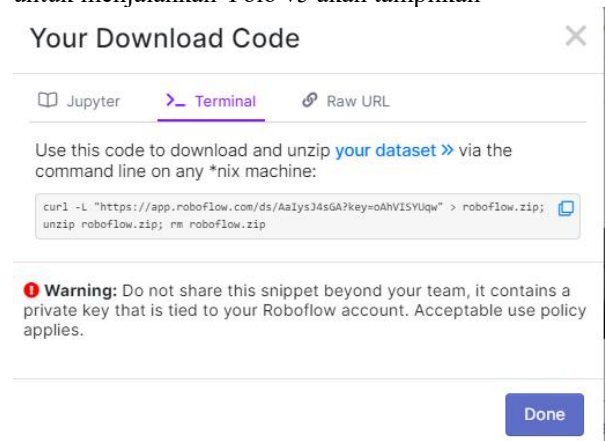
untuk menjalankan Yolo v5 akan tampilkan

Your Download Code

Jupyter Terminal Raw URL

Use this code to download and unzip your dataset » via the command line on any *nix machine:

curl -L "https://app.roboflow.com/ds/Aa1ysJ4sGA?key=oAhVISYUqw" > roboflow.zip; unzip roboflow.zip; rm roboflow.zip

Warning: Do not share this snippet beyond your team, it contains a private key that is tied to your Roboflow account. Acceptable use policy applies.

Done